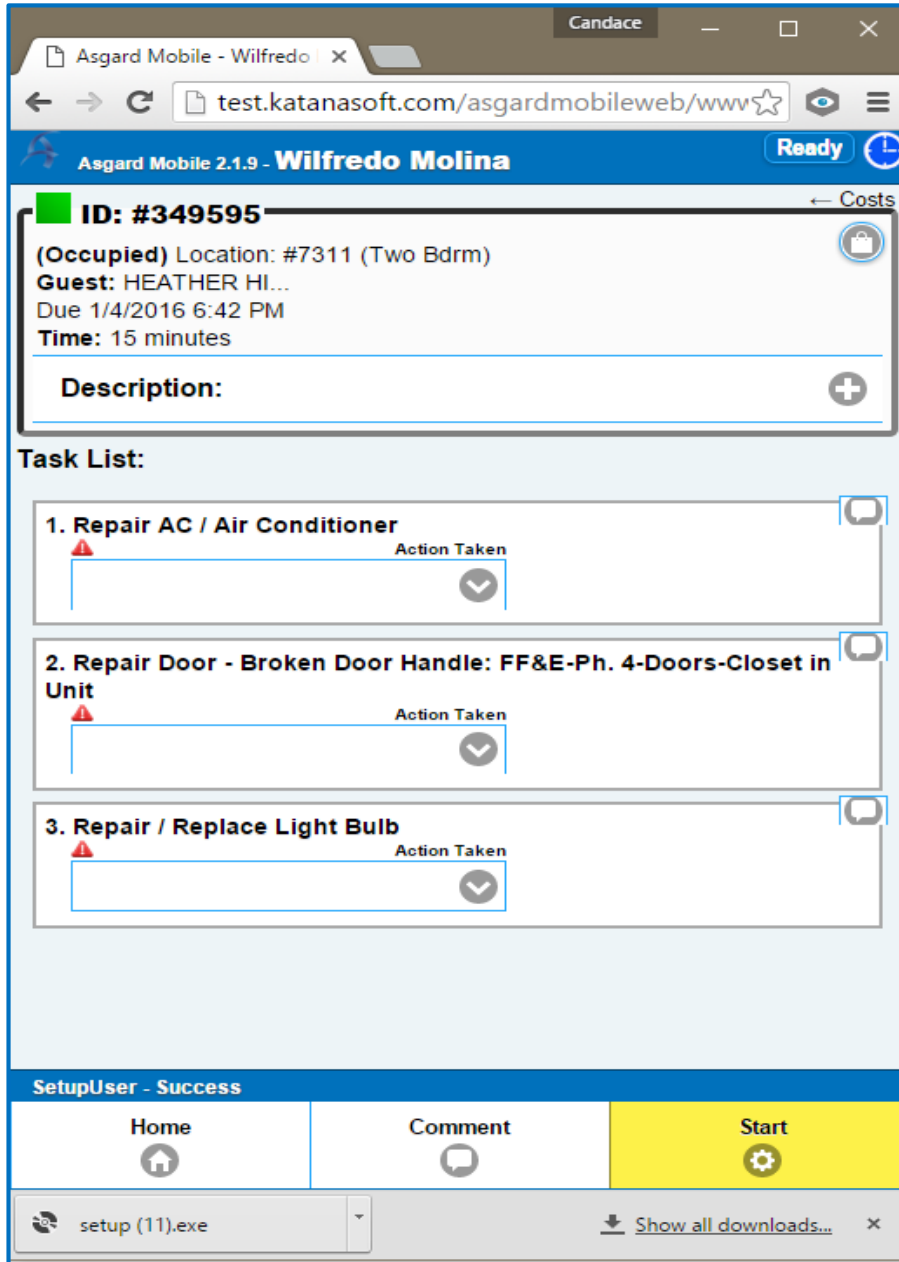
Candace

Asgard Mobile - Wilfredo

test.katanasoft.com/asgardmobileweb/www

Asgard Mobile 2.1.9 - Wilfredo Molina

Ready

← Costs

ID: #349595

(Occupied) Location: #7311 (Two Bdrm)
Guest: HEATHER HI...
Due 1/4/2016 6:42 PM
Time: 15 minutes

Description:

Task List:

1. Repair AC / Air Conditioner

Action Taken

2. Repair Door - Broken Door Handle: FF&E-Ph. 4-Doors-Closet in Unit

Action Taken

3. Repair / Replace Light Bulb

Action Taken

SetupUser - Success

Home

Comment

Start

setup (11).exe

Show all downloads...

×